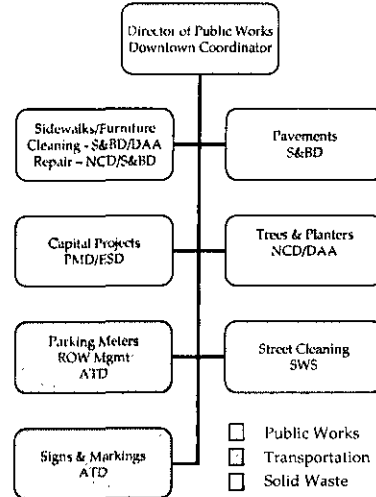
Director of Public Works
Downtown Coordinator

Sidewalks/Furniture
Cleaning - S&BD/DAA
Repair – NCD/S&BD

Pavements
S&BD

Capital Projects
PMD/ESD

Trees & Planters
NCD/DAA

Parking Meters
ROW Mgmt
ATD

Street Cleaning
SWS

Signs & Markings
ATD

Public Works
Transportation
Solid Waste